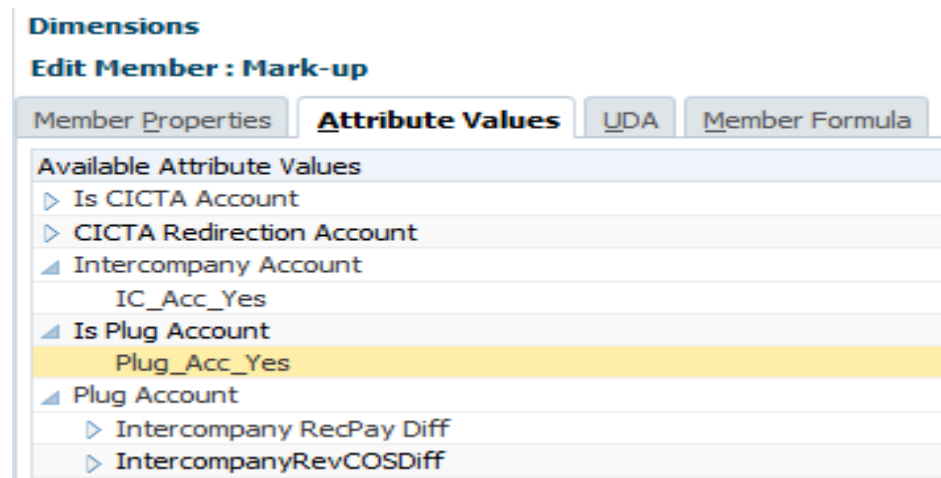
Dimensions

Edit Member : Mark-up

Member Properties | Attribute Values | UDA | Member Formula

Available Attribute Values
Is CICTA Account
CICTA Redirection Account
Intercompany Account
IC_Acc_Yes
Is Plug Account
Plug_Acc_Yes
Plug Account
Intercompany RecPay Diff
IntercompanyRevCOSDiff